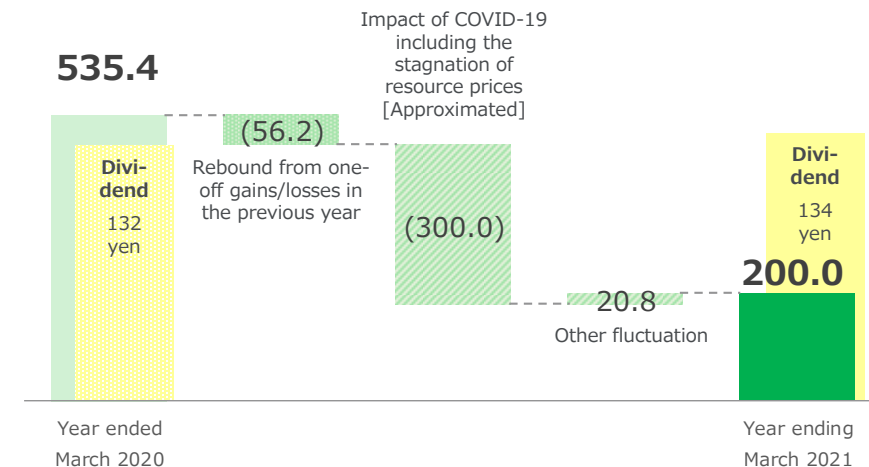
535.4

Dividend
132 yen

(56.2)
Rebound from one-off gains/losses in the previous year

Impact of COVID-19 including the stagnation of resource prices [Approximated]

(300.0)

20.8
Other fluctuation

Dividend
134 yen

200.0

Year ended March 2020

Year ending March 2021